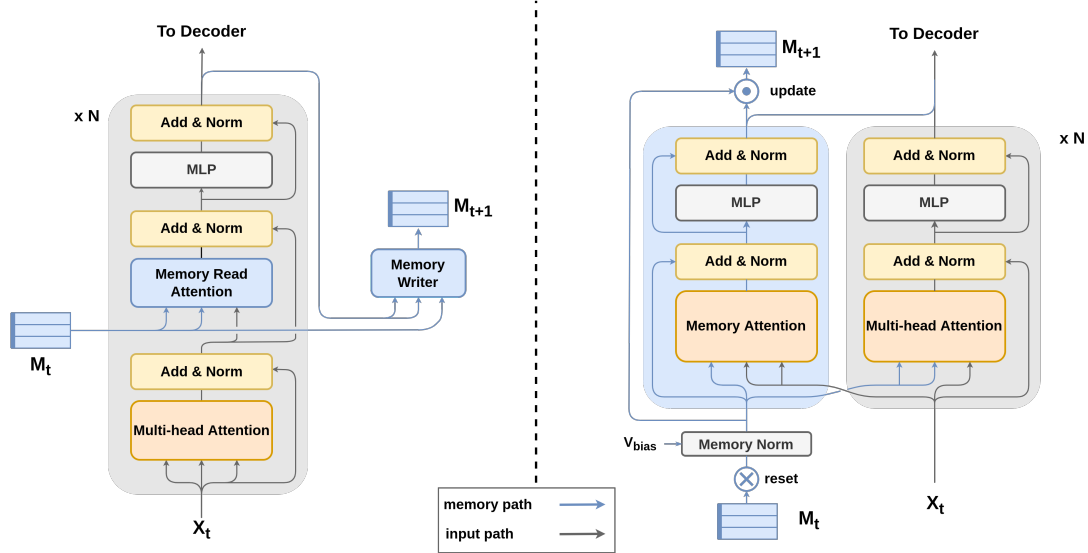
To Decoder

x N

Add & Norm

MLP

Add & Norm

Memory Read Attention

Add & Norm

Multi-head Attention

$M_t$

$X_t$

$M_{t+1}$

Memory Writer

memory path

input path

$M_{t+1}$

update

To Decoder

x N

Add & Norm

MLP

Add & Norm

Memory Attention

Add & Norm

MLP

Add & Norm

Multi-head Attention

$V_{bias}$

Memory Norm

reset

$M_t$

$X_t$